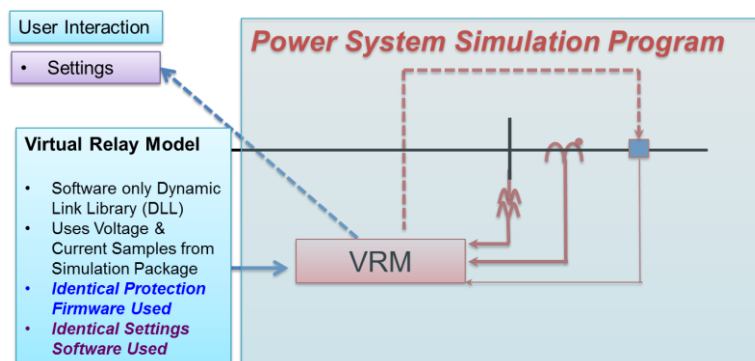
User Interaction

• Settings

Power System Simulation Program

Virtual Relay Model

• Software only Dynamic Link Library (DLL)
• Uses Voltage & Current Samples from Simulation Package
• Identical Protection Firmware Used
• Identical Settings Software Used

VRM